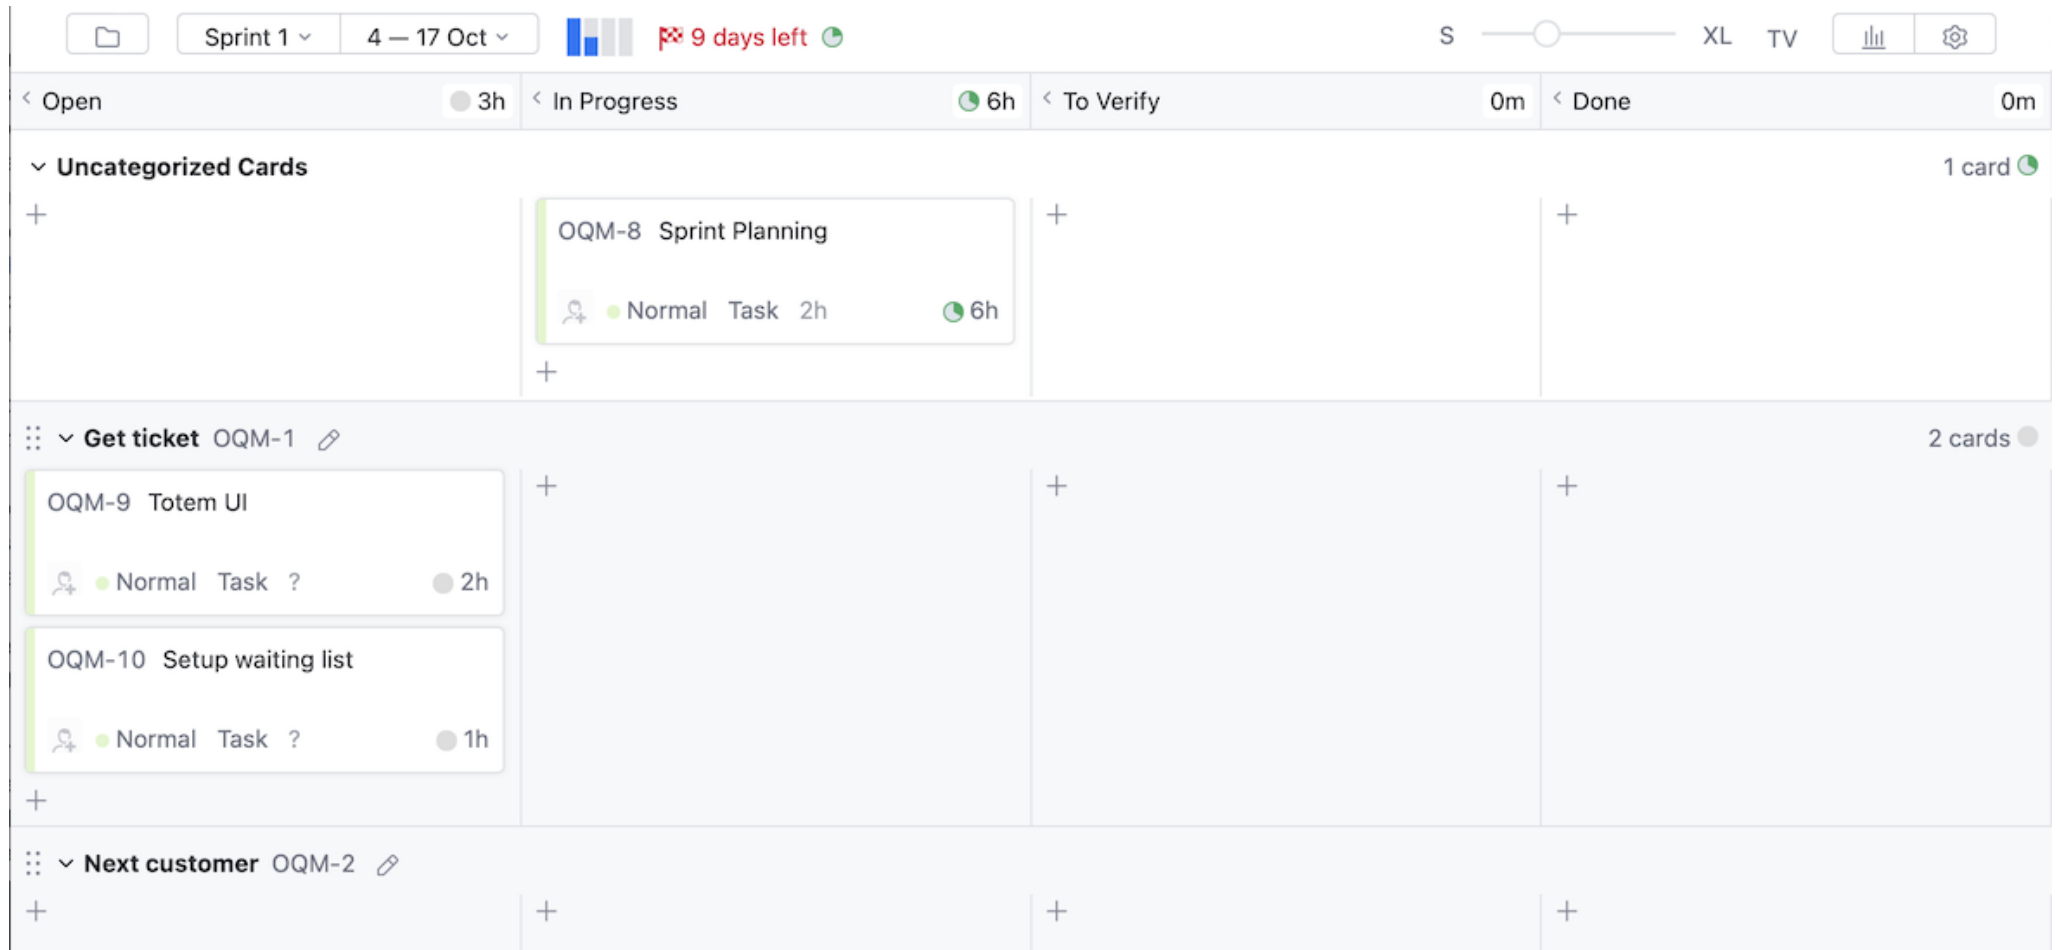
Sprint 1 | 4 — 17 Oct | 9 days left | S | XL | TV

Open 3h | In Progress 6h | To Verify 0m | Done 0m

Uncategorized Cards | 1 card

+

OQM-8 Sprint Planning
Normal Task 2h 6h

+

+

+

Get ticket OQM-1 | 2 cards

OQM-9 Totem UI
Normal Task ? 2h

OQM-10 Setup waiting list
Normal Task ? 1h

+

+

+

+

Next customer OQM-2

+

+

+

+